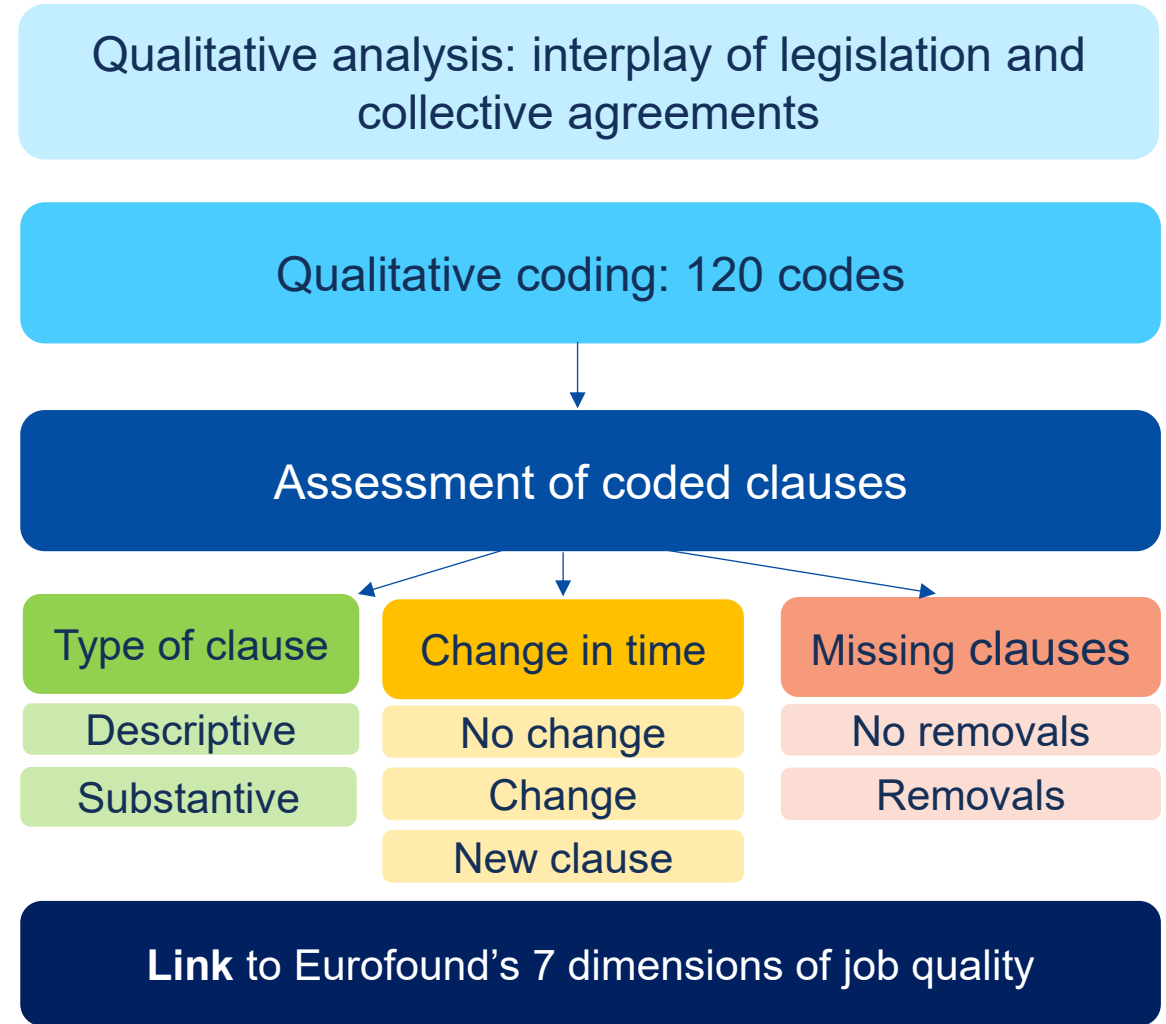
Qualitative analysis: interplay of legislation and collective agreements

Qualitative coding: 120 codes

Assessment of coded clauses

Type of clause

Descriptive

Substantive

Change in time

No change

Change

New clause

Missing clauses

No removals

Removals

**Link** to Eurofound’s 7 dimensions of job quality